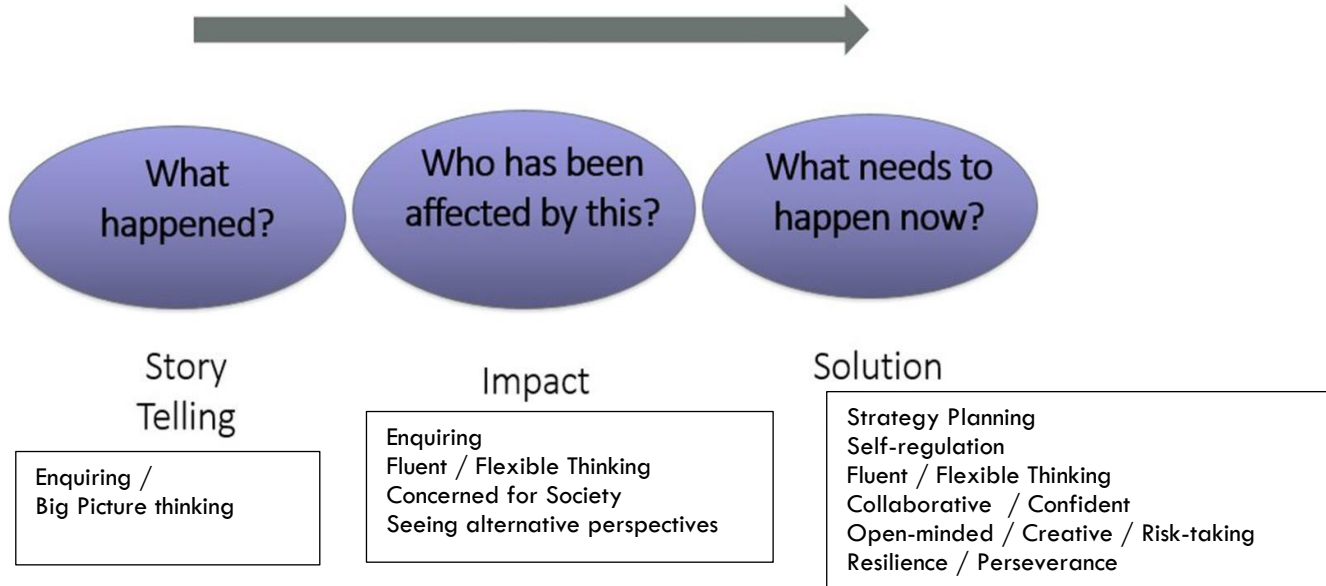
What happened?

Who has been affected by this?

What needs to happen now?

Story Telling

Enquiring /
Big Picture thinking

Impact

Enquiring
Fluent / Flexible Thinking
Concerned for Society
Seeing alternative perspectives

Solution

Strategy Planning
Self-regulation
Fluent / Flexible Thinking
Collaborative / Confident
Open-minded / Creative / Risk-taking
Resilience / Perseverance